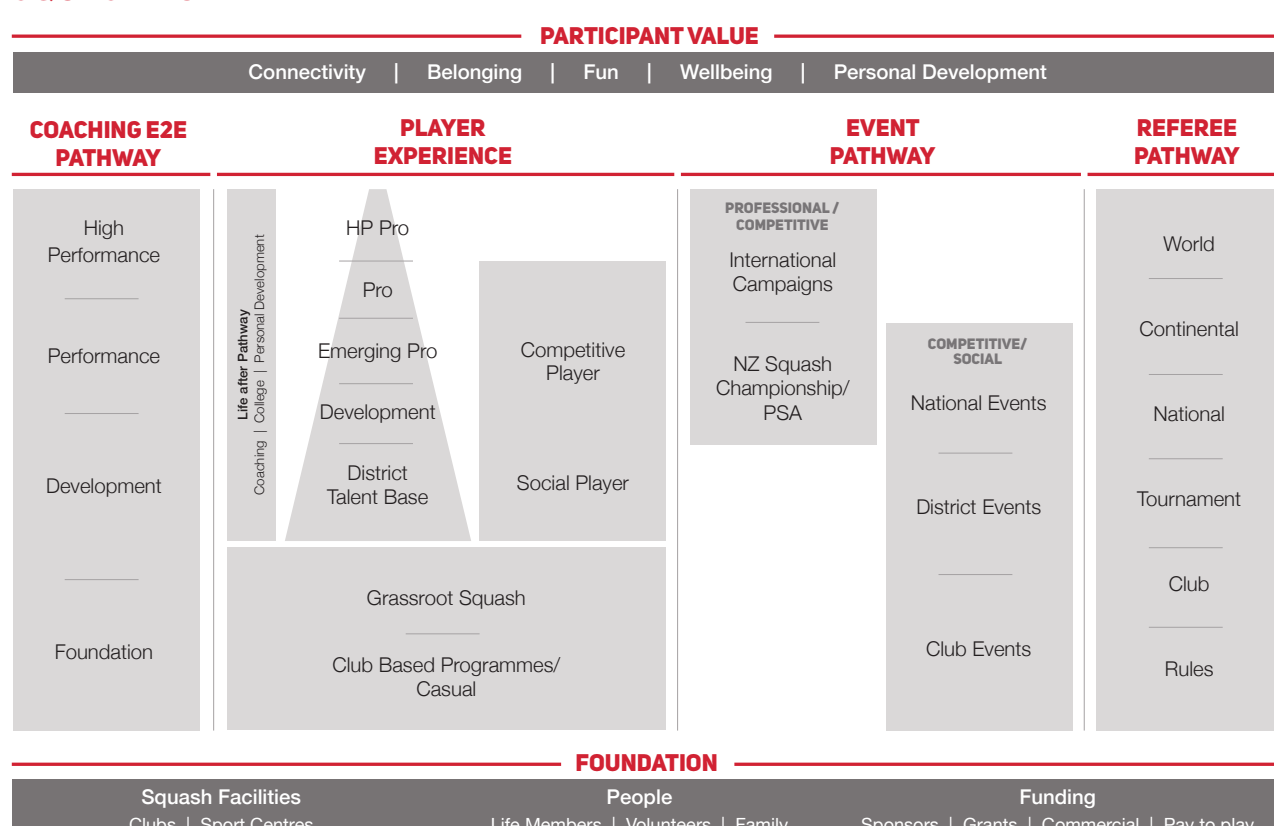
PARTICIPANT VALUE

Connectivity | Belonging | Fun | Wellbeing | Personal Development

COACHING E2E PATHWAY

High Performance

Performance

Development

Foundation

PLAYER EXPERIENCE

Life after Pathway
Coaching | College | Personal Development

HP Pro

Pro

Emerging Pro

Development

District Talent Base

Competitive Player

Social Player

Grassroot Squash

Club Based Programmes/ Casual

EVENT PATHWAY

PROFESSIONAL / COMPETITIVE

International Campaigns

NZ Squash Championship/ PSA

COMPETITIVE/ SOCIAL

National Events

District Events

Club Events

REFEREE PATHWAY

World

Continental

National

Tournament

Club

Rules

FOUNDATION

Squash Facilities

People

Funding

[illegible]